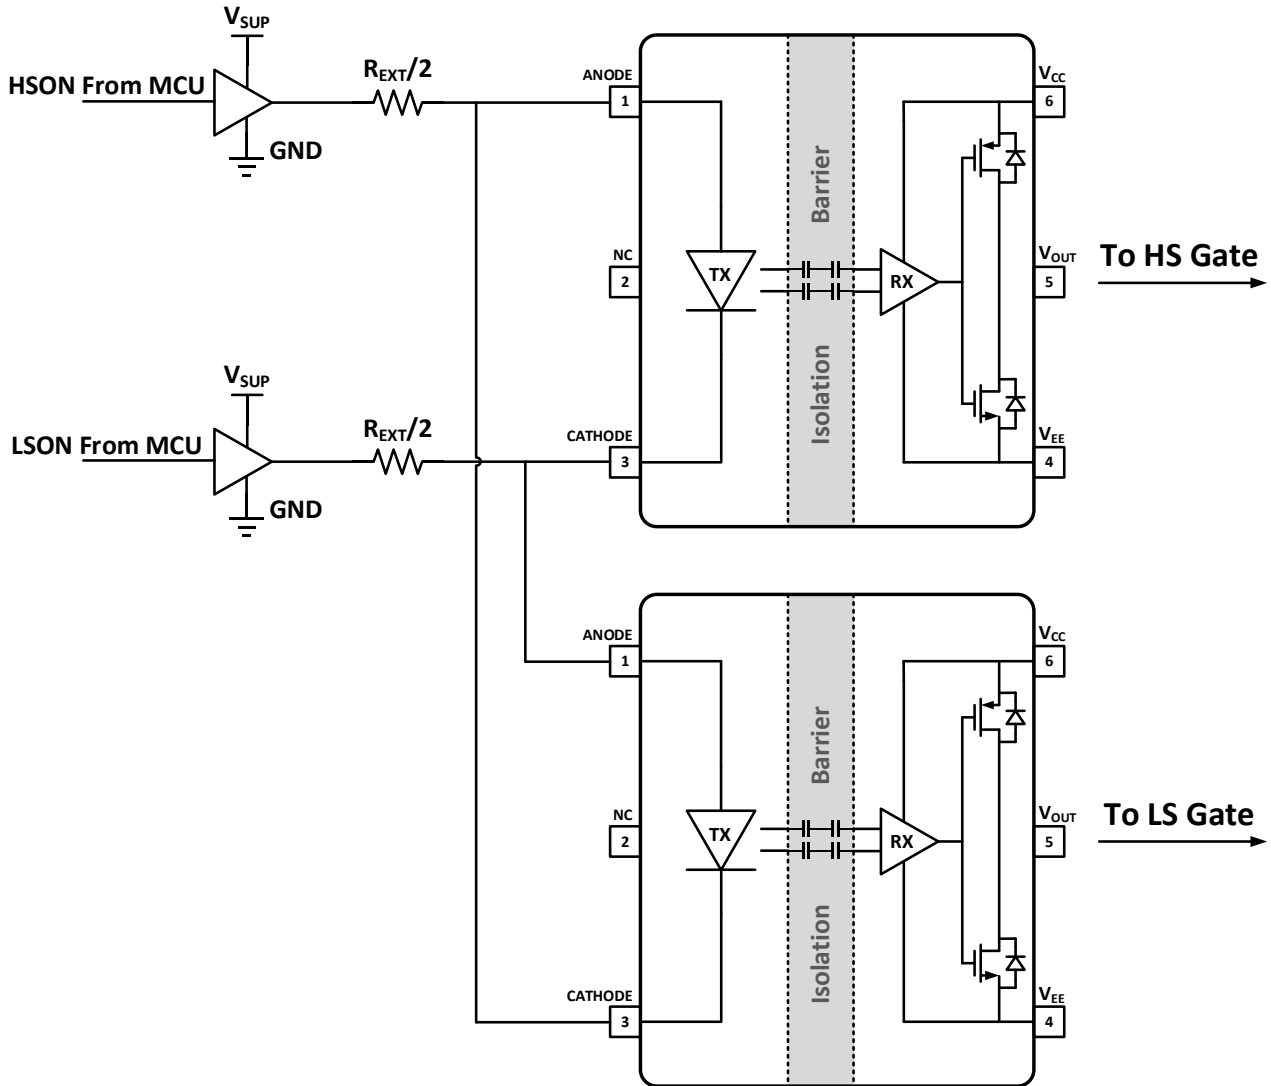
$V_{SUP}$

HSON From MCU

GND

$R_{EXT}/2$

ANODE
1

NC
2

CATHODE
3

TX

Barrier

Isolation

RX

$V_{CC}$
6

$V_{OUT}$
5

$V_{EE}$
4

To HS Gate

$V_{SUP}$

LSON From MCU

GND

$R_{EXT}/2$

ANODE
1

NC
2

CATHODE
3

TX

Barrier

Isolation

RX

$V_{CC}$
6

$V_{OUT}$
5

$V_{EE}$
4

To LS Gate